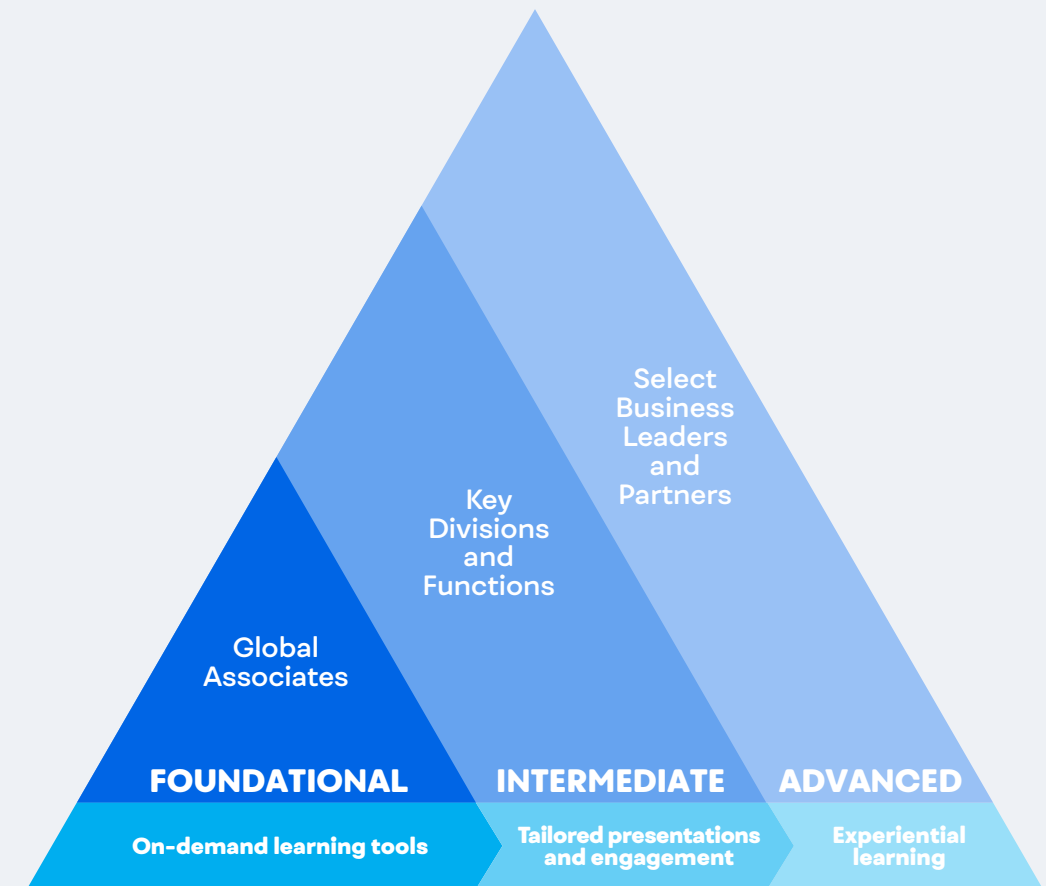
Select Business Leaders and Partners

Key Divisions and Functions

Global Associates

FOUNDATIONAL

INTERMEDIATE

ADVANCED

On-demand learning tools

Tailored presentations and engagement

Experiential learning